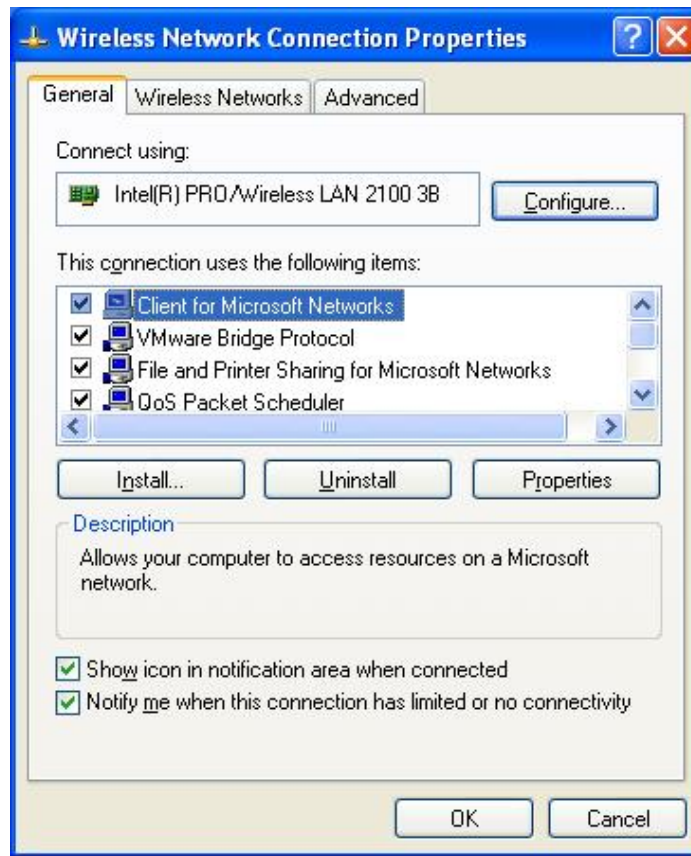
Wireless Network Connection Properties

General | Wireless Networks | Advanced

Connect using:

Intel(R) PRO/Wireless LAN 2100 3B

Configure...

This connection uses the following items:

Client for Microsoft Networks
VMware Bridge Protocol
File and Printer Sharing for Microsoft Networks
QoS Packet Scheduler

Install... | Uninstall | Properties

Description

Allows your computer to access resources on a Microsoft network.

Show icon in notification area when connected
Notify me when this connection has limited or no connectivity

OK | Cancel